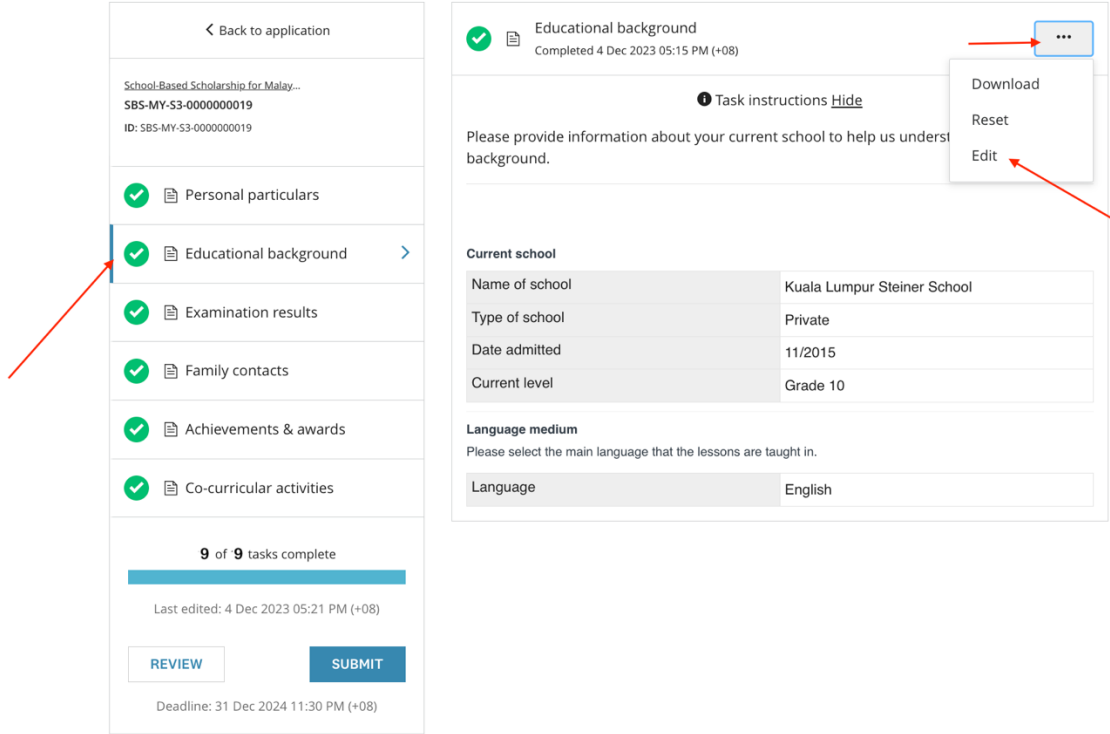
< Back to application

School-Based Scholarship for Malay...
SBS-MY-S3-0000000019
ID: SBS-MY-S3-0000000019

Personal particulars

Educational background

Examination results

Family contacts

Achievements & awards

Co-curricular activities

9 of 9 tasks complete

Last edited: 4 Dec 2023 05:21 PM (+08)

REVIEW

SUBMIT

Deadline: 31 Dec 2024 11:30 PM (+08)

Educational background
Completed 4 Dec 2023 05:15 PM (+08)

...

Download
Reset
Edit

Task instructions Hide

Please provide information about your current school to help us underst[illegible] background.

Current school

| | |
|---|---|
| Name of school | Kuala Lumpur Steiner School |
| Type of school | Private |
| Date admitted | 11/2015 |
| Current level | Grade 10 |

Language medium
Please select the main language that the lessons are taught in.

| | |
|---|---|
| Language | English |